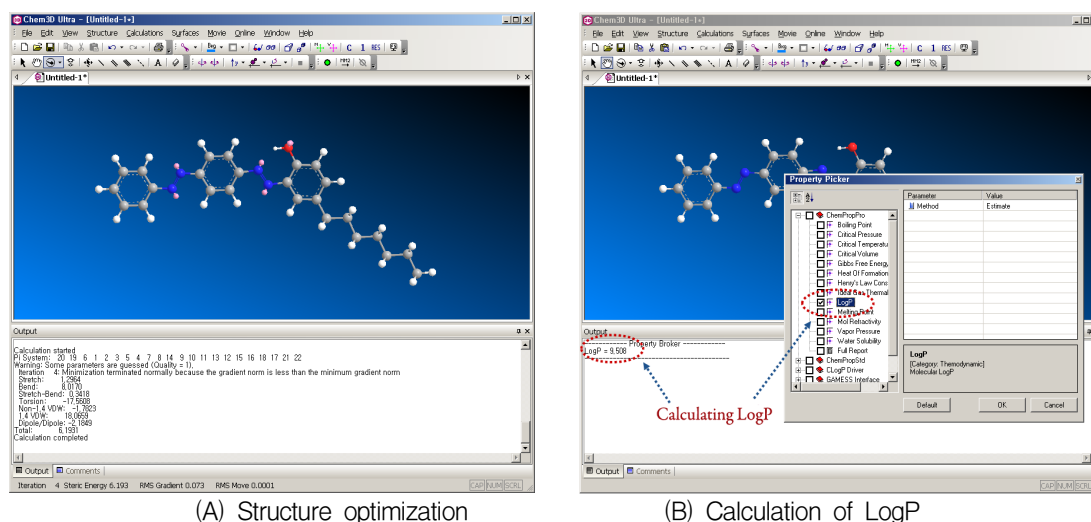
Chem3D Ultra - [Untitled-1*]

File Edit View Structure Calculations Surfaces Movie Online Window Help

Untitled-1*

Output

Calculation started
PI System: 20 19 6 1 2 3 5 4 7 8 14 9 10 11 13 12 15 16 18 17 21 22
Warning: Some parameters are guessed (Quality = 1).
Iteration 4: Minimization terminated normally because the gradient norm is less than the minimum gradient norm
Stretch: 1.2964
Bend: 8.0170
Stretch-Bend: 0.3418
Torsion: -17.5608
Non-1,4 VDW: -1.7823
1,4 VDW: 18.0659
Dipole/Dipole: -2.1849
Total: 6.1931
Calculation completed

Output Comments

Iteration 4 Steric Energy 6.193 RMS Gradient 0.073 RMS Move 0.0001

CAP NUM SCRL

(A) Structure optimization

Chem3D Ultra - [Untitled-1*]

File Edit View Structure Calculations Surfaces Movie Online Window Help

Untitled-1*

Property Picker

ChemPropPro
Boiling Point
Critical Pressure
Critical Temperatu
Critical Volume
Gibbs Free Energy
Heat Of Formation
Henry's Law Cons
Ideal Gas Thermal
LogP
Melting Point
Mol Refractivity
Vapor Pressure
Water Solubility
Full Report
ChemPropStd
CLogP Driver
GAMESS Interface

| Parameter | Value |
|---|---|
| Method | Estimate |

LogP
[Category: Thermodynamic]
Molecular LogP

Default OK Cancel

Output

------------ Property Broker ------------
LogP = 9.508

Calculating LogP

Output Comments

CAP NUM SCRL

(B) Calculation of LogP